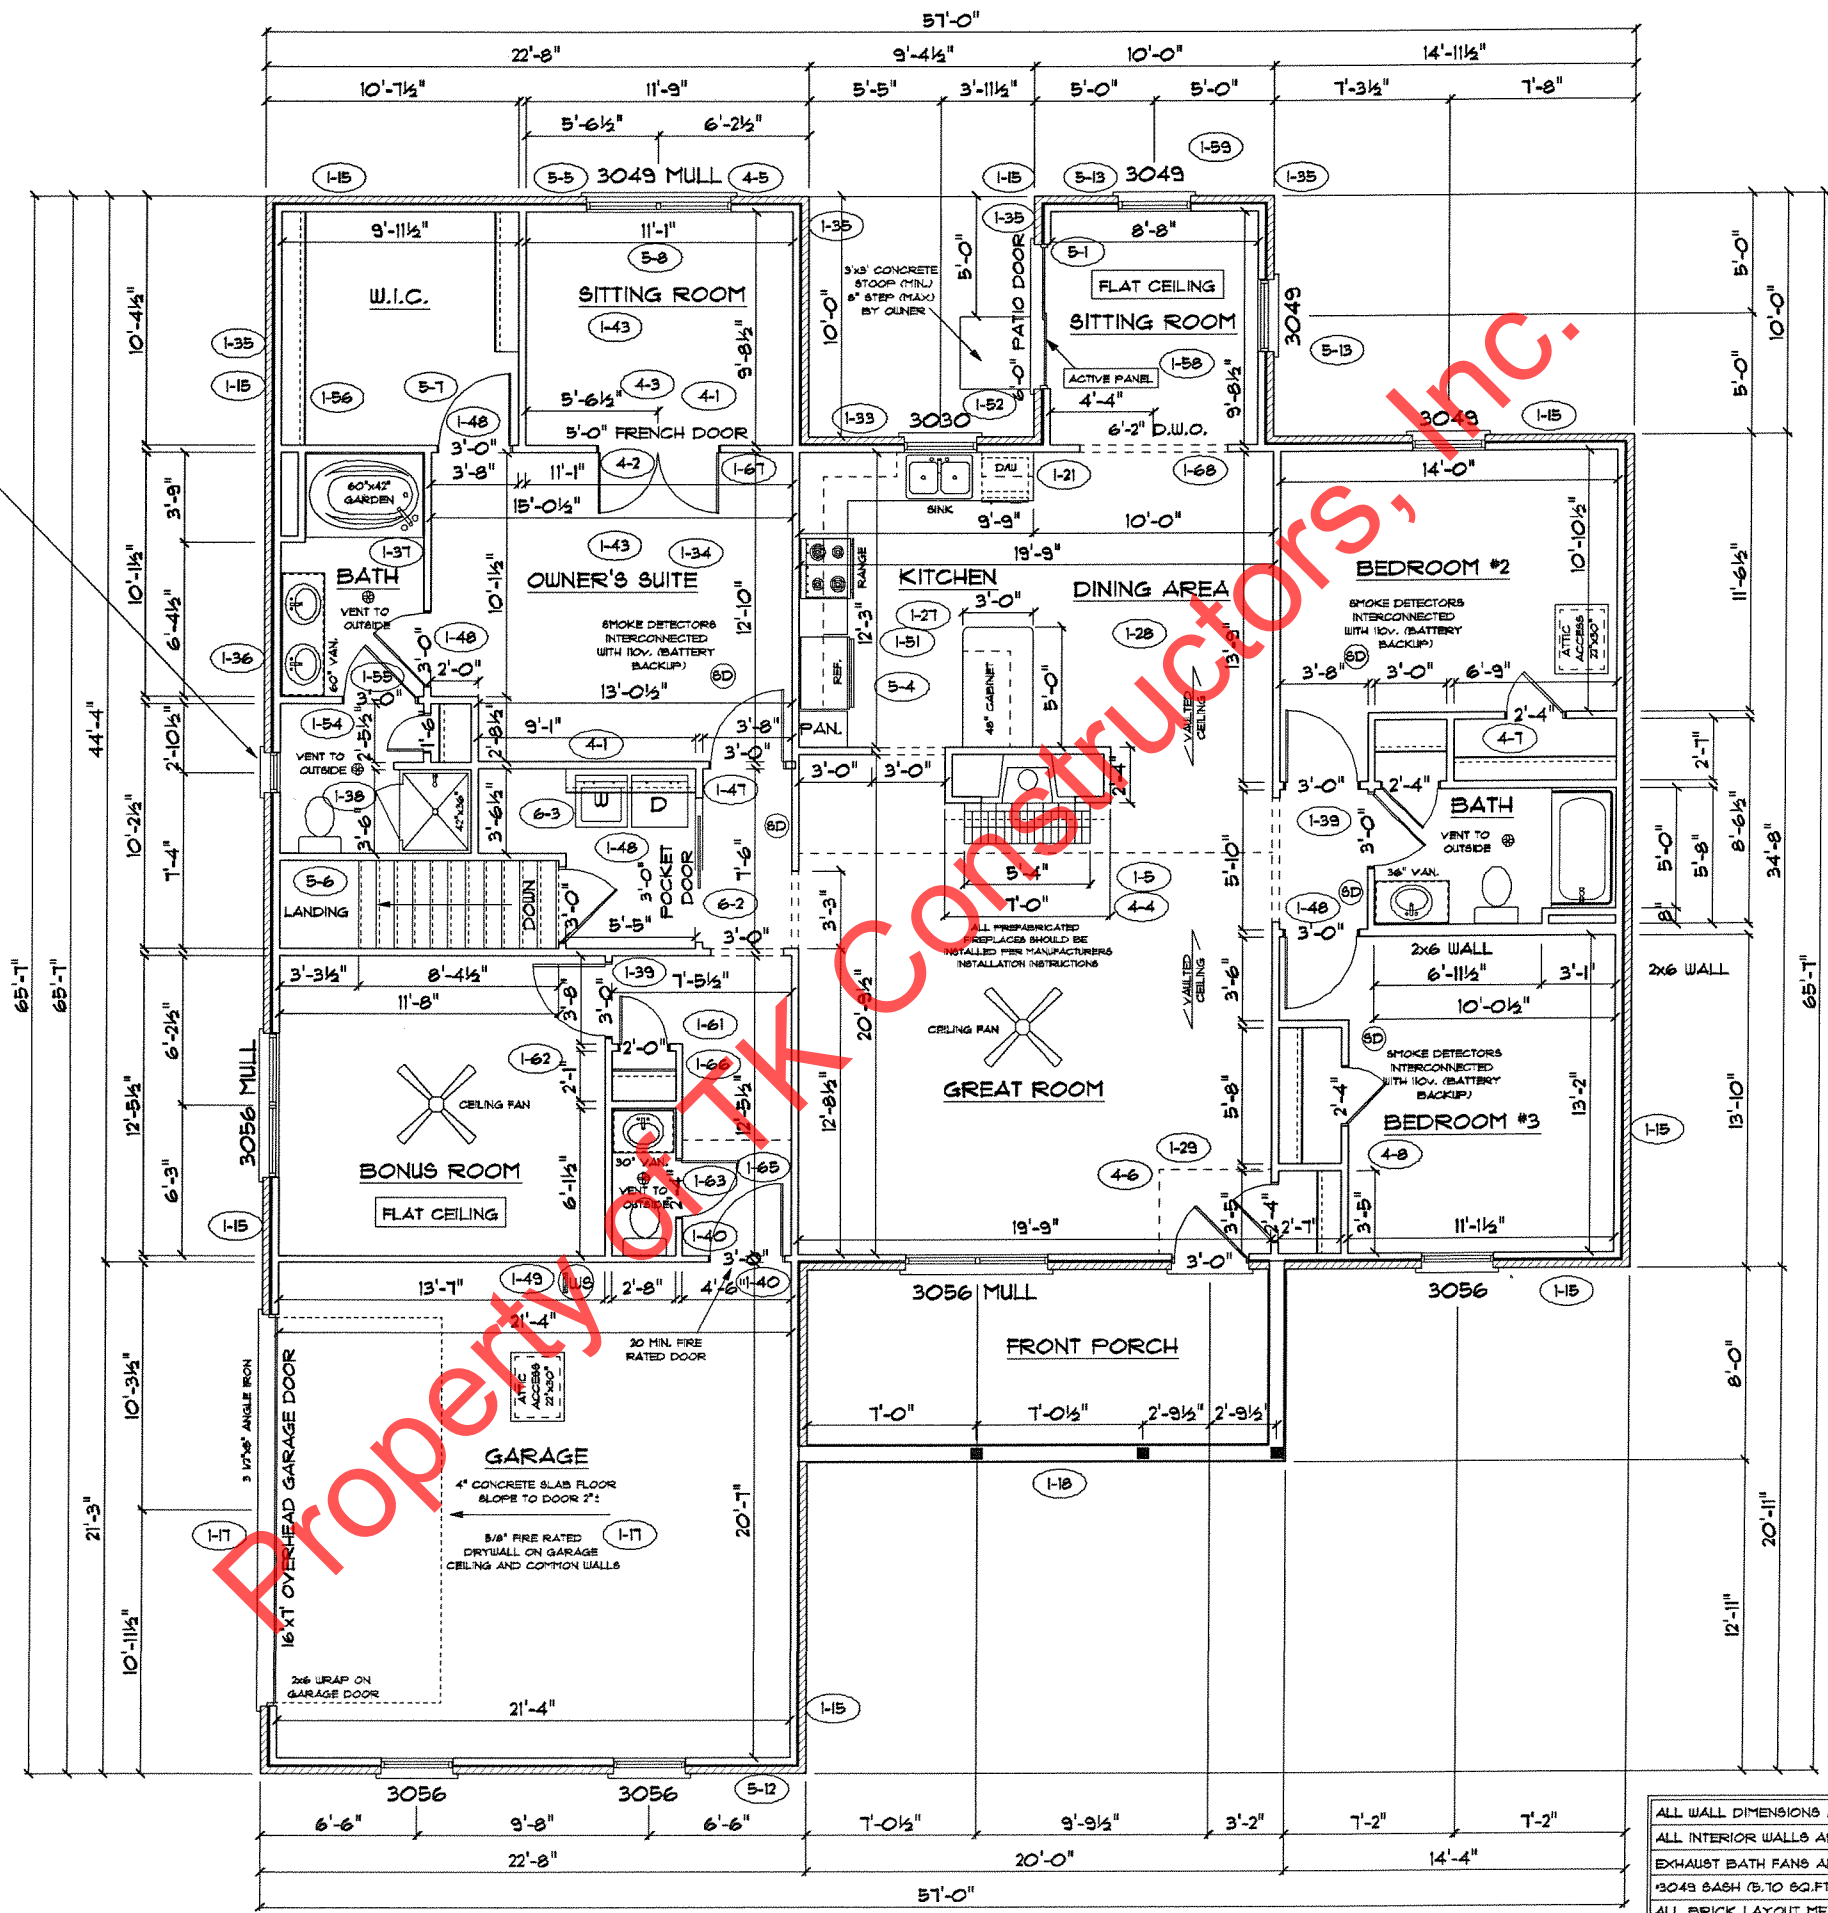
57'-0"
22'-8" 9'-4½" 10'-0" 14'-11½"
10'-7½" 11'-9" 5'-5" 3'-11½" 5'-0" 5'-0" 7'-3½" 7'-8"
5'-6½" 6'-2½"
1-15 5-5 3049 MULL 4-5 1-15 5-13 3049 1-59 1-35

9'-11½" W.I.C.
11'-1" 5-8 SITTING ROOM 1-43 9'-8½" 5'-6½" 4-3 4-1 5'-0" FRENCH DOOR
1-35 3'x3' CONCRETE STOOP (MIN.) 8" STEP (MAX) BY OWNER 10'-0" 5'-0" PATIO DOOR 6'-0" 1-33 3030 1-52
1-35 8'-8" 5-1 FLAT CEILING SITTING ROOM ACTIVE PANEL 4'-4" 1-58 9'-8½" 6'-2" D.W.O.
3049 5-13 3049 1-15
1-35 1-15 1-56 5-7 1-48 3'-0" 3'-8" 4-2 11'-1" 1-67 15'-0½"
60"x42" GARDEN
BATH 1-37 VENT TO OUTSIDE 60" VAN. 1-36 1-55 1-48 3'-0" 2'-0"
1-43 1-34 OWNER'S SUITE 10'-1½" SMOKE DETECTORS INTERCONNECTED WITH 110v. (BATTERY BACKUP) SD 12'-0" 13'-0½"
SINK DW 1-21 1-68 9'-9" 10'-0" 19'-9" RANGE KITCHEN DINING AREA 3'-0" 1-27 1-51 1-28 12'-3" REF. 5-4 48" CABINET 5'-0" 13'-9" VAULTED CEILING PAN.
14'-0" BEDROOM #2 10'-10½" SMOKE DETECTORS INTERCONNECTED WITH 110v. (BATTERY BACKUP) SD ATTIC ACCESS 22"x30" 3'-8" 3'-0" 6'-9" 2'-4" 4-7
1-54 VENT TO OUTSIDE 2'-5½" 11'-6" 2'-8½" 9'-1" 4-1 3'-8" 3'-0" 1-38 3'-6" 42"x36" 3'-6½" 6-3 W D 1-47 SD 1-48 3'-0" POCKET DOOR 7'-6"
3'-0" 3'-0" 2'-4" 3'-0" 2'-4" BATH 1-39 3'-0" VENT TO OUTSIDE 36" VAN. 1-48 SD
5-6 LANDING DOWN 3'-0" 5'-5" 6-2 3'-0" 3'-3" 5'-4" 7'-0" 1-5 4-4 5'-10"
ALL PREFABRICATED FIREPLACES SHOULD BE INSTALLED PER MANUFACTURERS INSTALLATION INSTRUCTIONS
3'-0" 2x6 WALL 6'-11½" 3'-1" 10'-0½" 2x6 WALL
3'-3½" 8'-4½" 11'-8" 1-39 7'-5½" 3'-8" 3'-0" 2'-0" 1-61 1-62 1-66 2'-1" 12'-5½"
CEILING FAN BONUS ROOM FLAT CEILING 6'-1½" 30" VAN. VENT TO OUTSIDE 1-63 1-65 1-40
20'-9½" 3'-6" VAULTED CEILING CEILING FAN GREAT ROOM 12'-8½" 5'-8" 1-29 4-6 19'-9"
SD SMOKE DETECTORS INTERCONNECTED WITH 110v. (BATTERY BACKUP) BEDROOM #3 2'-4" 13'-2" 4-8 3'-5" 2'-4" 2'-7" 3'-5" 11'-1½" 1-15
3'-0" 13'-7" 1-49 2'-8" 4'-6" 1-40 21'-4" 3'-0"
3056 MULL FRONT PORCH 3056 1-15 7'-0" 7'-0½" 2'-9½" 2'-9½"
30 MIN. FIRE RATED DOOR ATTIC ACCESS 22"x30"
3 1/2"x6" ANGLE IRON 16'x7' OVERHEAD GARAGE DOOR
GARAGE 4" CONCRETE SLAB FLOOR SLOPE TO DOOR 2" 20'-1" 5/8" FIRE RATED DRYWALL ON GARAGE CEILING AND COMMON WALLS 1-17 1-17 1-18
2x6 WRAP ON GARAGE DOOR 21'-4" 1-15
3056 3056 5-12
6'-6" 9'-8" 6'-6" 7'-0½" 9'-9½" 3'-2" 7'-2" 7'-2"
22'-8" 20'-0" 14'-4"
57'-0"
10'-4½" 3'-9" 10'-1½" 6'-4½" 44'-4" 2'-10½" 10'-2½" 7'-4" 65'-7" 65'-7" 6'-2½" 12'-5½" 3056 MULL 6'-3" 21'-3" 10'-3½" 10'-11½" 1-15
5'-0" 10'-0" 5'-0" 11'-6½" 2'-1" 5'-0" 5'-8" 8'-6½" 34'-8" 8" 65'-7" 13'-10" 8'-0" 20'-11" 12'-11"
ALL WALL DIMENSIONS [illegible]
ALL INTERIOR WALLS A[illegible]
EXHAUST BATH FANS A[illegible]
*3049 SASH (5.70 SQ.FT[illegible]
ALL BRICK LAYOUT ME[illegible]
Property of TK Constructors, Inc.